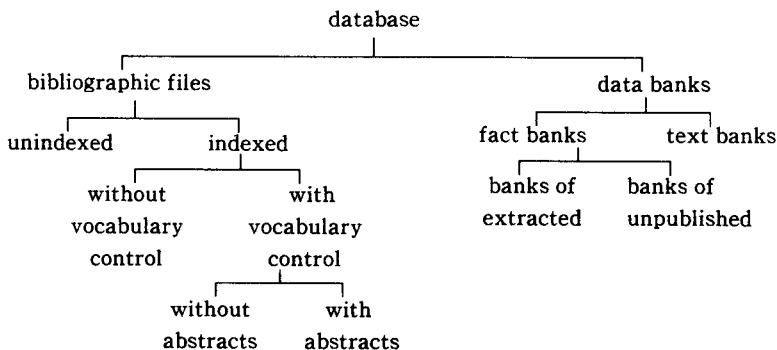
database

bibliographic files

data banks

unindexed

indexed

fact banks

text banks

without vocabulary control

with vocabulary control

banks of extracted

banks of unpublished

without abstracts

with abstracts